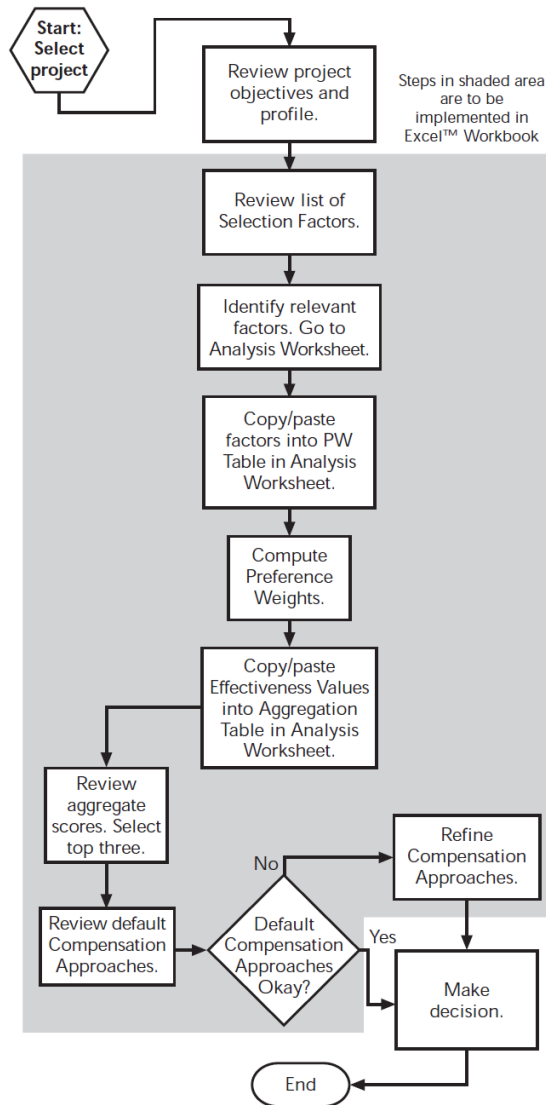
Start: Select project

Review project objectives and profile.

Steps in shaded area are to be implemented in Excel™ Workbook

Review list of Selection Factors.

Identify relevant factors. Go to Analysis Worksheet.

Copy/paste factors into PW Table in Analysis Worksheet.

Compute Preference Weights.

Copy/paste Effectiveness Values into Aggregation Table in Analysis Worksheet.

Review aggregate scores. Select top three.

No

Refine Compensation Approaches.

Review default Compensation Approaches.

Default Compensation Approaches Okay?

Yes

Make decision.

End